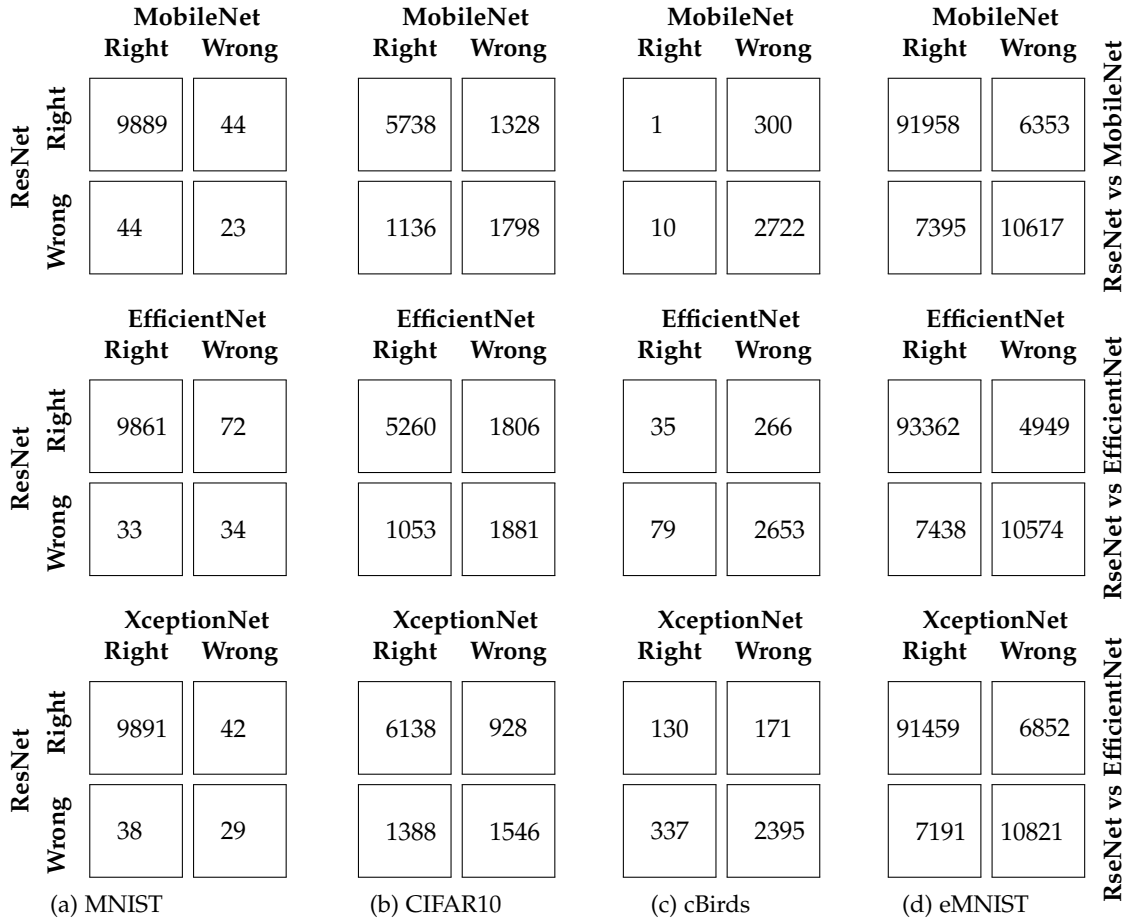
| | MobileNet Right | MobileNet Wrong |
|---|---|---|
| ResNet Right | 9889 | 44 |
| ResNet Wrong | 44 | 23 |

| | EfficientNet Right | EfficientNet Wrong |
|---|---|---|
| ResNet Right | 9861 | 72 |
| ResNet Wrong | 33 | 34 |

| | XceptionNet Right | XceptionNet Wrong |
|---|---|---|
| ResNet Right | 9891 | 42 |
| ResNet Wrong | 38 | 29 |

(a) MNIST

| | MobileNet Right | MobileNet Wrong |
|---|---|---|
| Right | 5738 | 1328 |
| Wrong | 1136 | 1798 |

| | EfficientNet Right | EfficientNet Wrong |
|---|---|---|
| Right | 5260 | 1806 |
| Wrong | 1053 | 1881 |

| | XceptionNet Right | XceptionNet Wrong |
|---|---|---|
| Right | 6138 | 928 |
| Wrong | 1388 | 1546 |

(b) CIFAR10

| | MobileNet Right | MobileNet Wrong |
|---|---|---|
| Right | 1 | 300 |
| Wrong | 10 | 2722 |

| | EfficientNet Right | EfficientNet Wrong |
|---|---|---|
| Right | 35 | 266 |
| Wrong | 79 | 2653 |

| | XceptionNet Right | XceptionNet Wrong |
|---|---|---|
| Right | 130 | 171 |
| Wrong | 337 | 2395 |

(c) cBirds

| | MobileNet Right | MobileNet Wrong |
|---|---|---|
| Right | 91958 | 6353 |
| Wrong | 7395 | 10617 |

RseNet vs MobileNet

| | EfficientNet Right | EfficientNet Wrong |
|---|---|---|
| Right | 93362 | 4949 |
| Wrong | 7438 | 10574 |

RseNet vs EfficientNet

| | XceptionNet Right | XceptionNet Wrong |
|---|---|---|
| Right | 91459 | 6852 |
| Wrong | 7191 | 10821 |

RseNet vs EfficientNet

(d) eMNIST